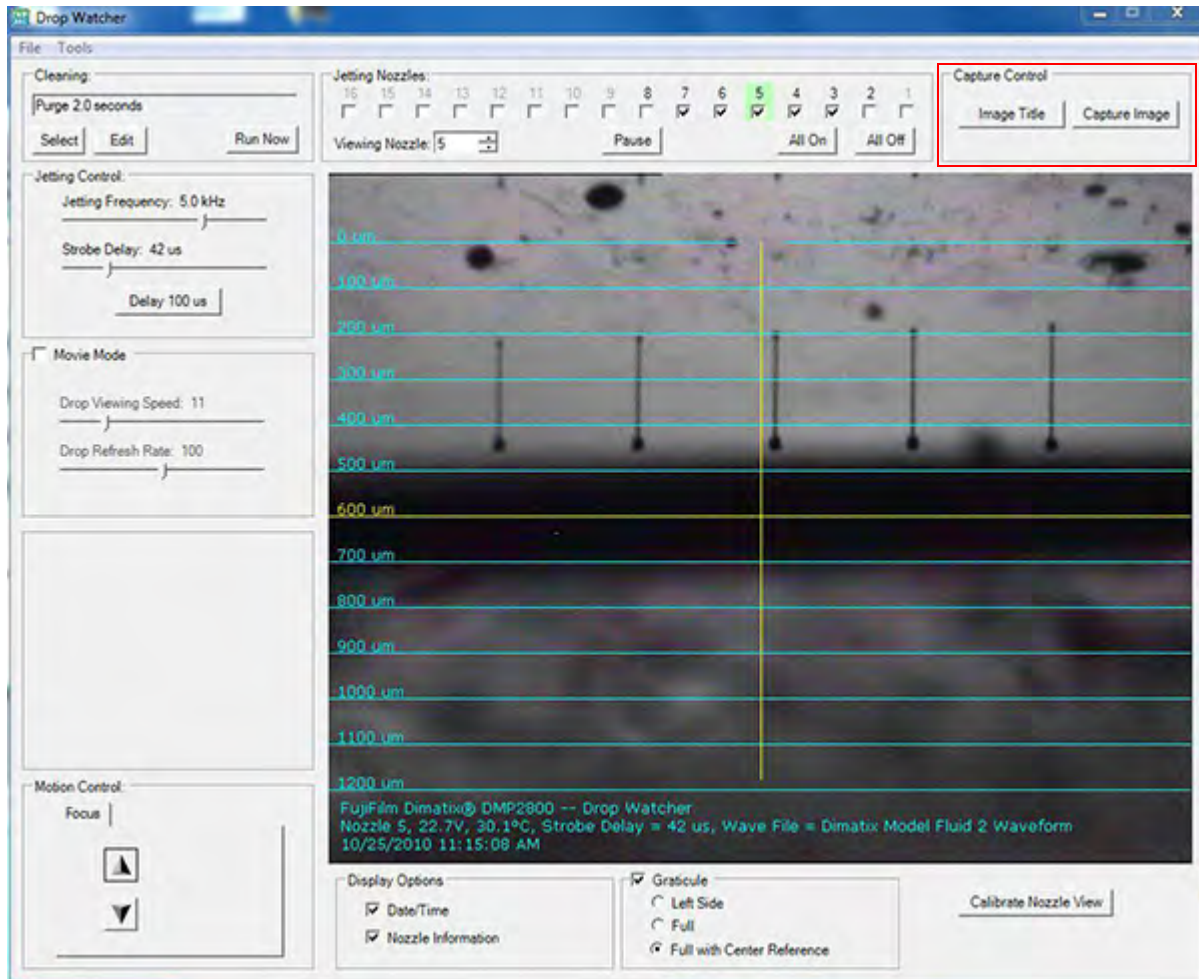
Drop Watcher

File Tools

Cleaning:
Purge 2.0 seconds
Select Edit Run Now

Jetting Nozzles:
16 15 14 13 12 11 10 9 8 7 6 5 4 3 2 1
Viewing Nozzle: 5
Pause
All On All Off

Capture Control
Image Title Capture Image

Jetting Control:
Jetting Frequency: 5.0 kHz
Strobe Delay: 42 us
Delay 100 us

Movie Mode
Drop Viewing Speed: 11
Drop Refresh Rate: 100

0 um
100 um
200 um
300 um
400 um
500 um
600 um
700 um
800 um
900 um
1000 um
1100 um
1200 um
FujiFilm Dimatix® DMP2800 -- Drop Watcher
Nozzle 5, 22.7V, 30.1°C, Strobe Delay = 42 us, Wave File = Dimatix Model Fluid 2 Waveform
10/25/2010 11:15:08 AM

Motion Control:
Focus

Display Options
Date/Time
Nozzle Information

Graticule
Left Side
Full
Full with Center Reference

Calibrate Nozzle View